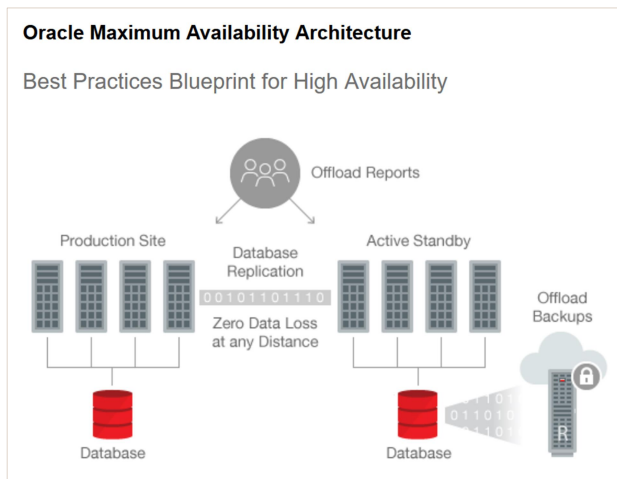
Oracle Maximum Availability Architecture

Best Practices Blueprint for High Availability

Offload Reports

Production Site

Database Replication

Active Standby

00101101110

Zero Data Loss at any Distance

Offload Backups

Database

Database

R